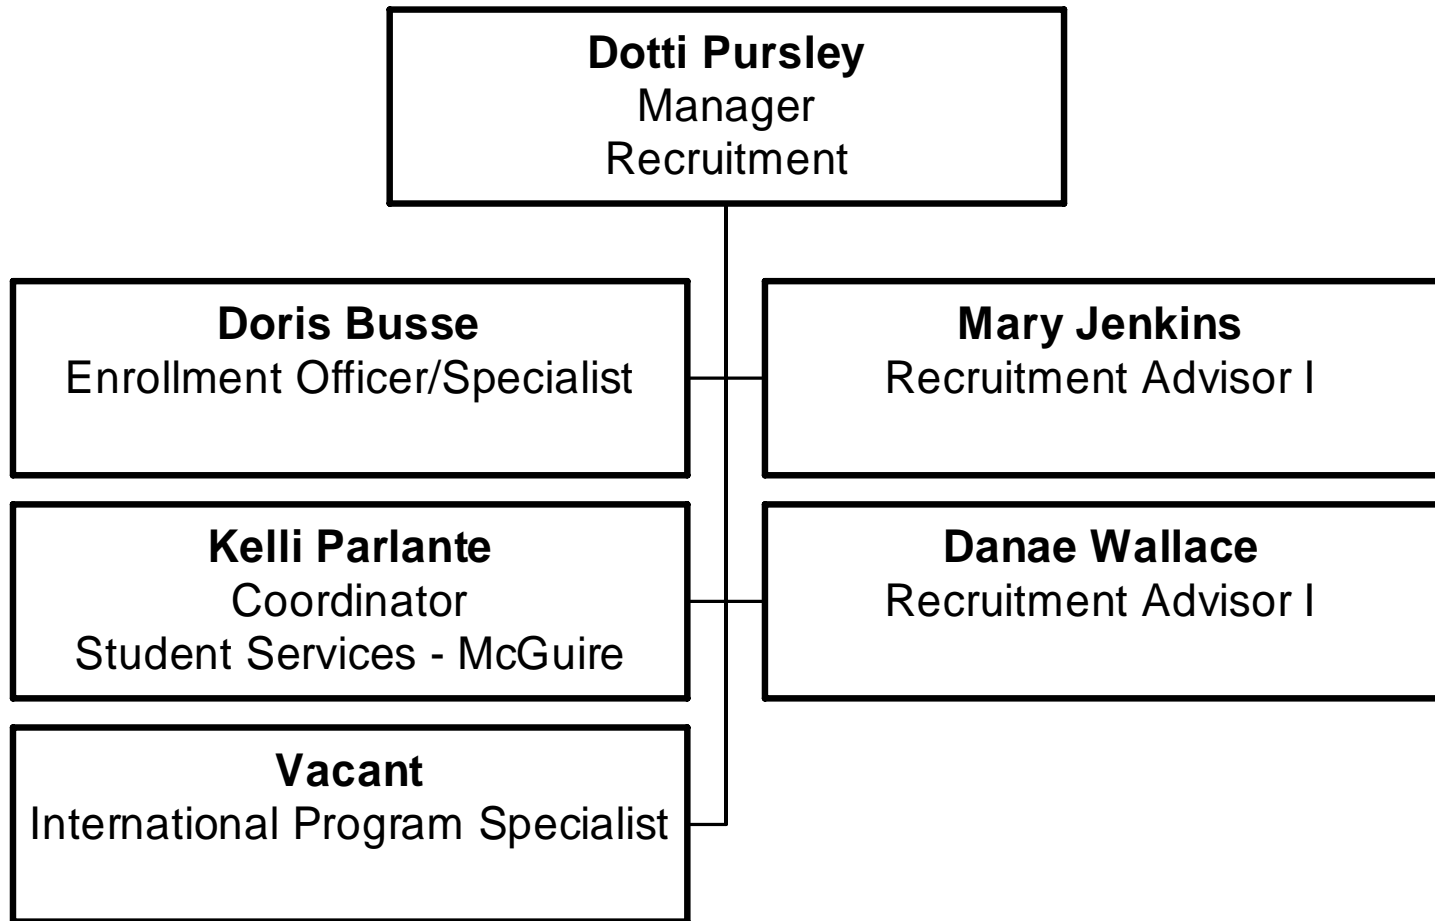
**Dotti Pursley**
Manager
Recruitment

**Doris Busse**
Enrollment Officer/Specialist

**Mary Jenkins**
Recruitment Advisor I

**Kelli Parlante**
Coordinator
Student Services - McGuire

**Danae Wallace**
Recruitment Advisor I

**Vacant**
International Program Specialist